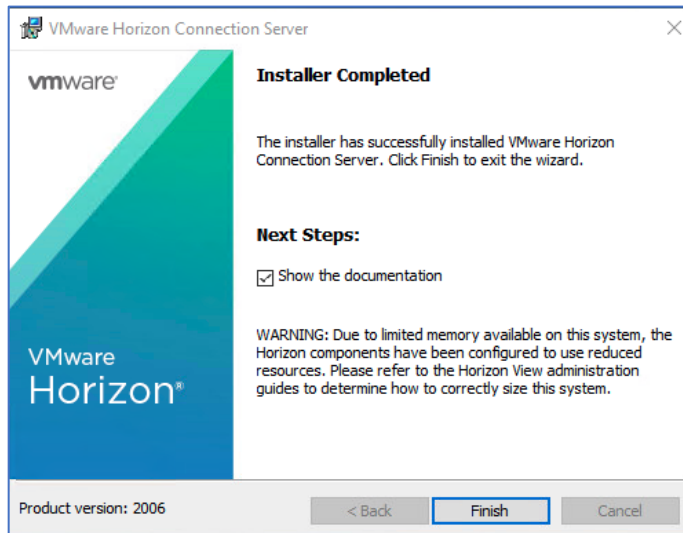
VMware Horizon Connection Server

vmware

VMware Horizon®

Installer Completed

The installer has successfully installed VMware Horizon Connection Server. Click Finish to exit the wizard.

Next Steps:

Show the documentation

WARNING: Due to limited memory available on this system, the Horizon components have been configured to use reduced resources. Please refer to the Horizon View administration guides to determine how to correctly size this system.

Product version: 2006

< Back

Finish

Cancel